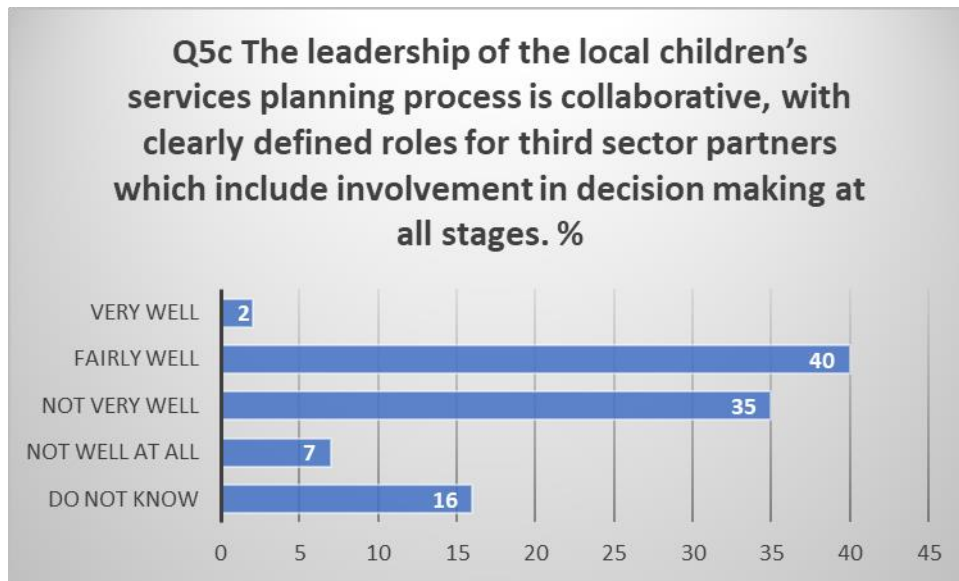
Q5c The leadership of the local children's services planning process is collaborative, with clearly defined roles for third sector partners which include involvement in decision making at all stages. %

VERY WELL 2
FAIRLY WELL 40
NOT VERY WELL 35
NOT WELL AT ALL 7
DO NOT KNOW 16

0 5 10 15 20 25 30 35 40 45